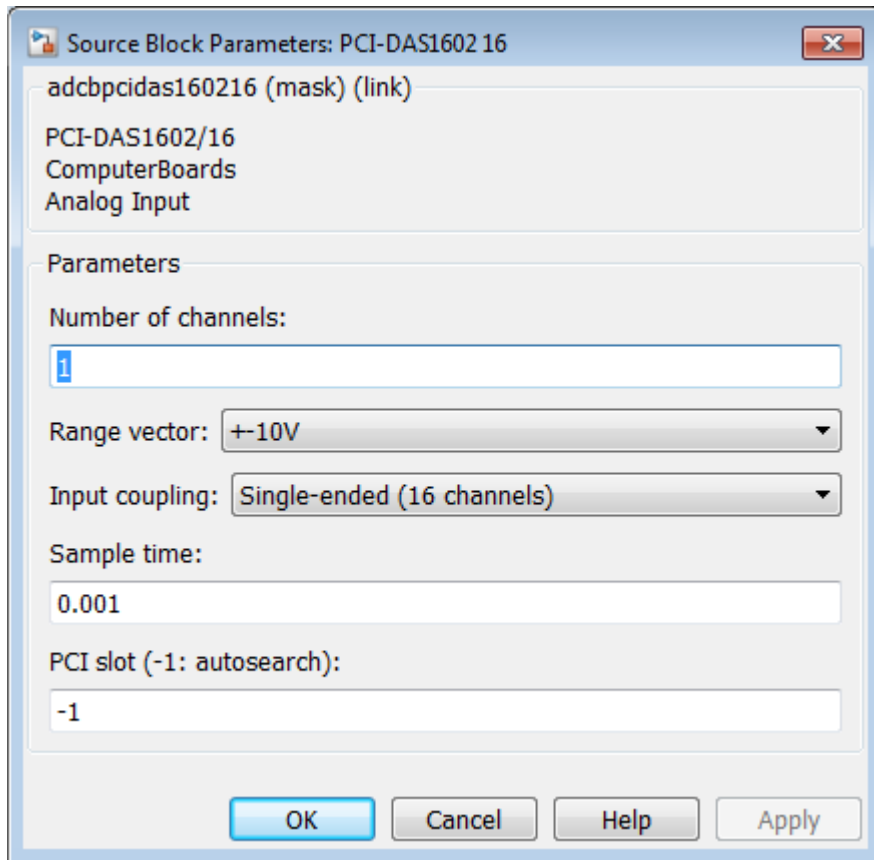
Source Block Parameters: PCI-DAS1602 16

adcbpcidas160216 (mask) (link)

PCI-DAS1602/16
ComputerBoards
Analog Input

Parameters

Number of channels:

1

Range vector: +-10V

Input coupling: Single-ended (16 channels)

Sample time:

0.001

PCI slot (-1: autosearch):

-1

OK Cancel Help Apply